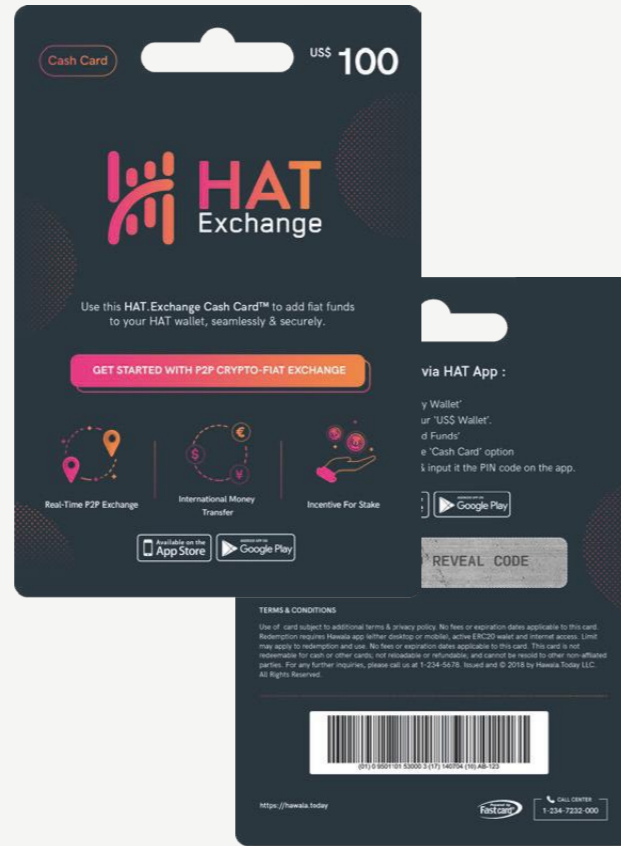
Cash Card

US$ 100

HAT
Exchange

Use this HAT.Exchange Cash Card™ to add fiat funds to your HAT wallet, seamlessly & securely.

GET STARTED WITH P2P CRYPTO-FIAT EXCHANGE

Real-Time P2P Exchange

International Money Transfer

Incentive For Stake

Available on the App Store

Google Play

via HAT App :

y Wallet'
ur 'US$ Wallet'.
d Funds'
e 'Cash Card' option
input it the PIN code on the app.

Google Play

REVEAL CODE

TERMS & CONDITIONS

Use of card subject to additional terms & privacy policy. No fees or expiration dates applicable to this card. Redemption requires Hawala app (either desktop or mobile), active ERC20 wallet and internet access. Limit may apply to redemption and use. No fees or expiration dates applicable to this card. This card is not redeemable for cash or other cards; not reloadable or refundable; and cannot be resold to other non-affiliated parties. For any further inquiries, please call us at 1-234-5678. Issued and © 2018 by Hawala.Today LLC. All Rights Reserved.

(01) 0 9501101 53000 3 (17) 140704 (10) AB-123

https://hawala.today

Fastcard

CALL CENTER
1-234-7232-000